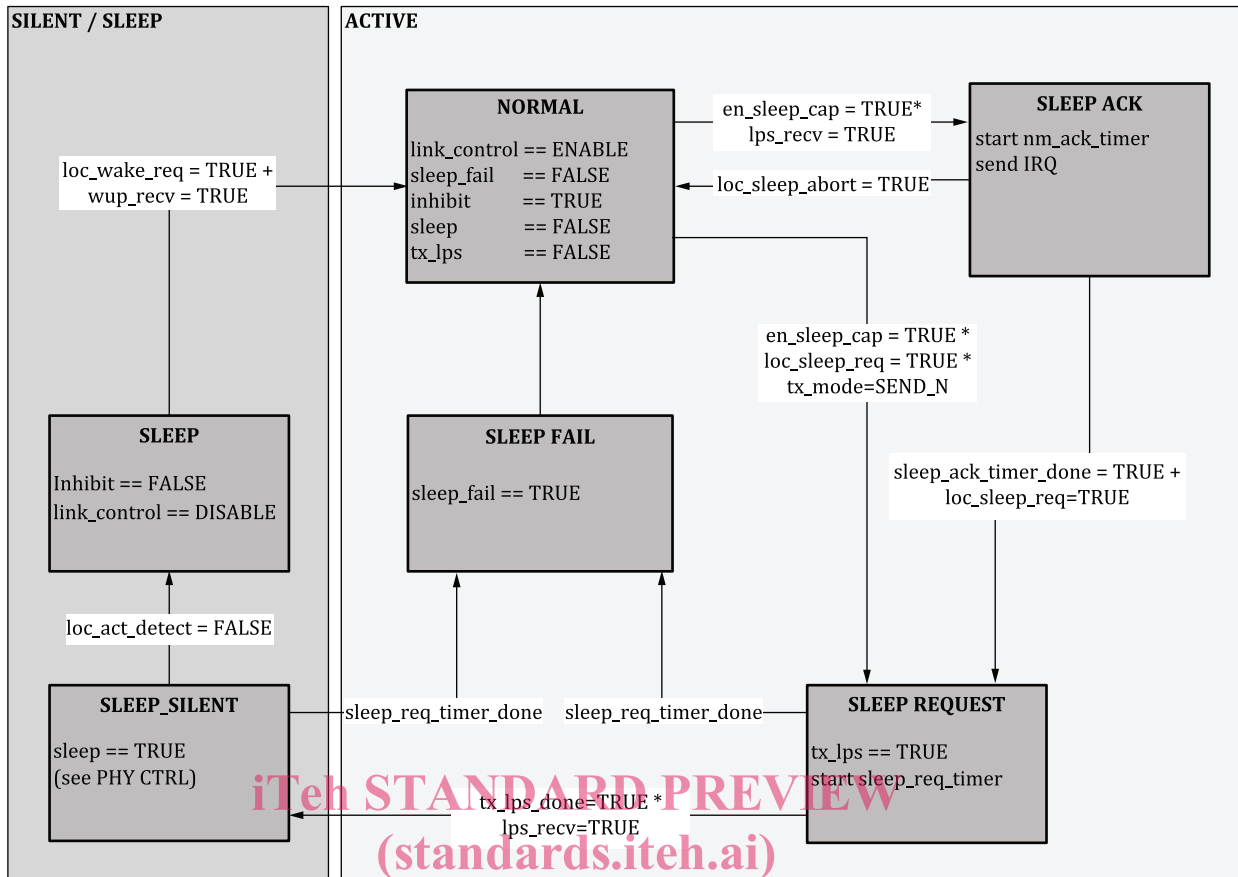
SILENT / SLEEP

ACTIVE

NORMAL

link_control == ENABLE
sleep_fail == FALSE
inhibit == TRUE
sleep == FALSE
tx_lps == FALSE

en_sleep_cap = TRUE*
lps_recv = TRUE

SLEEP ACK

start nm_ack_timer
send IRQ

loc_sleep_abort = TRUE

loc_wake_req = TRUE +
wup_recv = TRUE

en_sleep_cap = TRUE *
loc_sleep_req = TRUE *
tx_mode=SEND_N

SLEEP

Inhibit == FALSE
link_control == DISABLE

SLEEP FAIL

sleep_fail == TRUE

sleep_ack_timer_done = TRUE +
loc_sleep_req=TRUE

loc_act_detect = FALSE

SLEEP_SILENT

sleep == TRUE
(see PHY CTRL)

sleep_req_timer_done

sleep_req_timer_done

SLEEP REQUEST

tx_lps == TRUE
start sleep_req_timer

tx_lps_done=TRUE *
lps_recv=TRUE

iTeh STANDARD PREVIEW
(standards.iteh.ai)